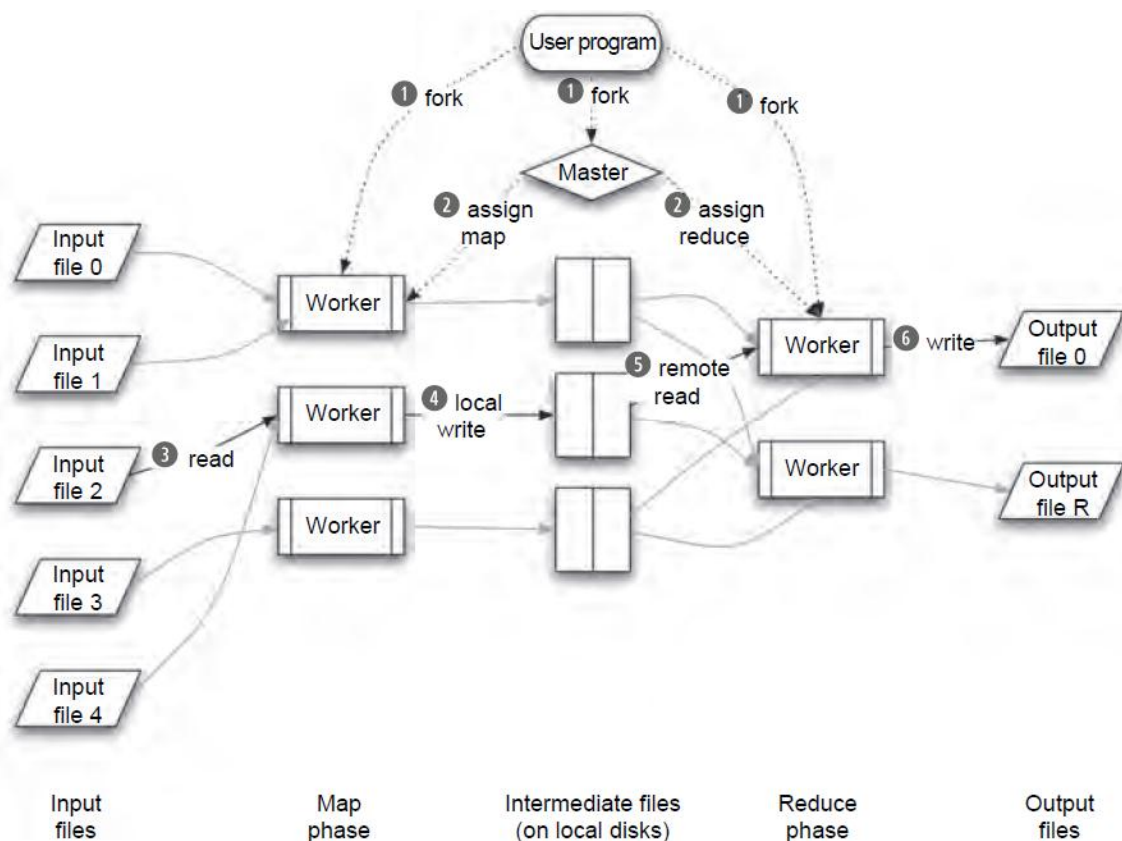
User program

1 fork

1 fork

1 fork

Master

2 assign map

2 assign reduce

Input file 0

Input file 1

Input file 2

Input file 3

Input file 4

3 read

Worker

Worker

Worker

4 local write

5 remote read

Worker

Worker

6 write

Output file 0

Output file R

Input files

Map phase

Intermediate files (on local disks)

Reduce phase

Output files